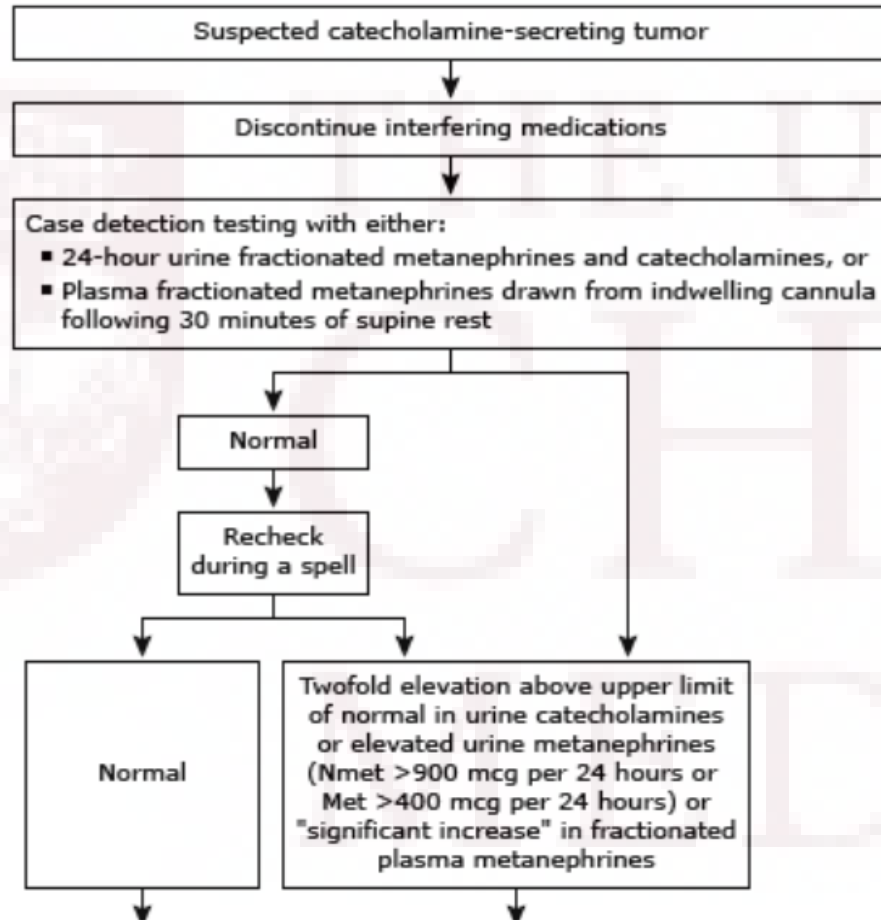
Suspected catecholamine-secreting tumor

Discontinue interfering medications

Case detection testing with either:
▪ 24-hour urine fractionated metanephrines and catecholamines, or
▪ Plasma fractionated metanephrines drawn from indwelling cannula following 30 minutes of supine rest

Normal

Recheck during a spell

Normal

Twofold elevation above upper limit of normal in urine catecholamines or elevated urine metanephrines (Nmet >900 mcg per 24 hours or Met >400 mcg per 24 hours) or "significant increase" in fractionated plasma metanephrines